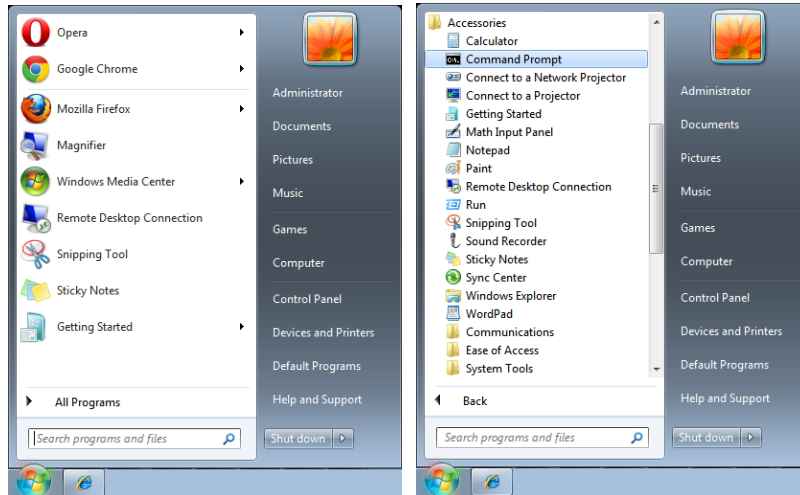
Opera
Google Chrome
Mozilla Firefox
Magnifier
Windows Media Center
Remote Desktop Connection
Snipping Tool
Sticky Notes
Getting Started
All Programs
Search programs and files

Administrator
Documents
Pictures
Music
Games
Computer
Control Panel
Devices and Printers
Default Programs
Help and Support
Shut down

Accessories
Calculator
Command Prompt
Connect to a Network Projector
Connect to a Projector
Getting Started
Math Input Panel
Notepad
Paint
Remote Desktop Connection
Run
Snipping Tool
Sound Recorder
Sticky Notes
Sync Center
Windows Explorer
WordPad
Communications
Ease of Access
System Tools
Back
Search programs and files

Administrator
Documents
Pictures
Music
Games
Computer
Control Panel
Devices and Printers
Default Programs
Help and Support
Shut down